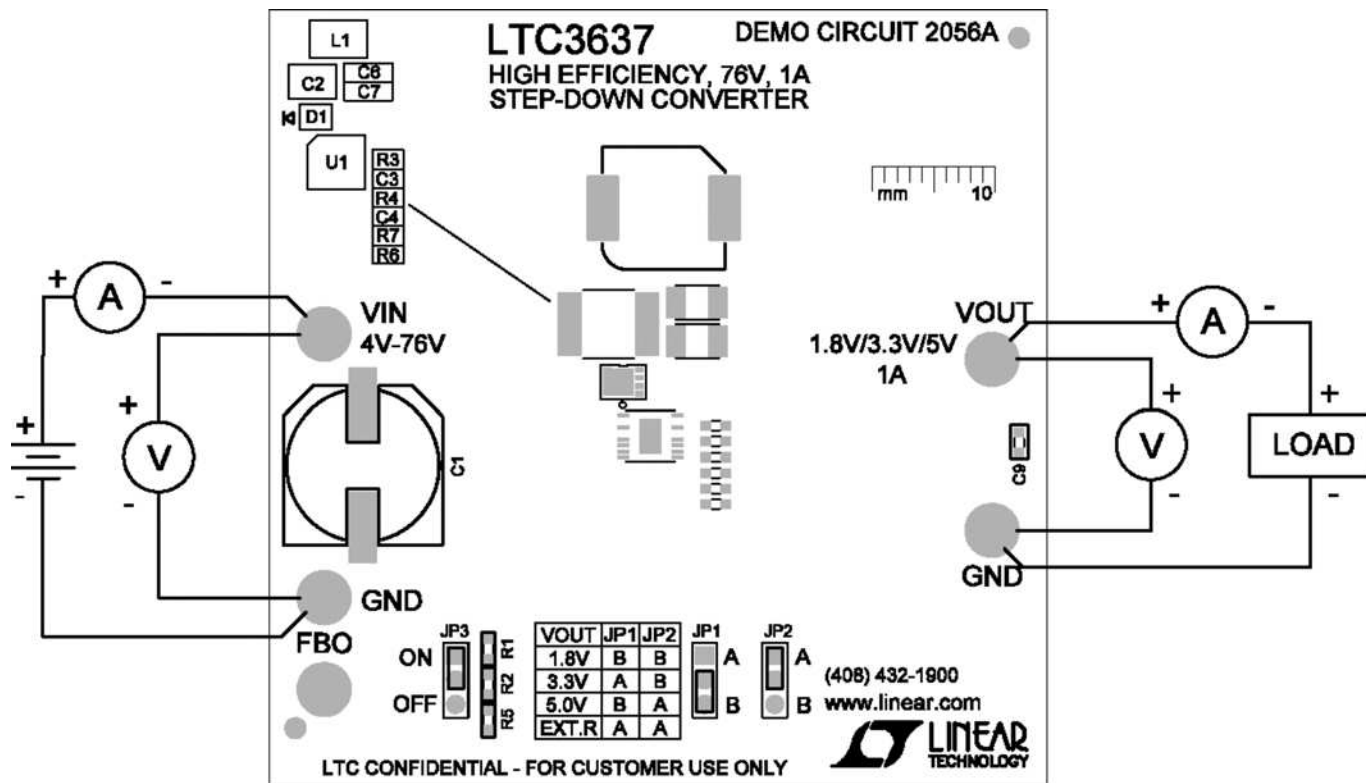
L1
C2
C6
C7
D1
U1
R3
C3
R4
C4
R7
R6

LTC3637
DEMO CIRCUIT 2056A
HIGH EFFICIENCY, 76V, 1A
STEP-DOWN CONVERTER

mm 10

+ A -
VIN
4V-76V
+
V
-
+
-
C1
GND
FBO

VOUT
1.8V/3.3V/5V
1A
+ A -
+
V
-
+
LOAD
-
C9
GND

JP3
ON
OFF
R1
R2
R5

| VOUT | JP1 | JP2 |
|---|---|---|
| 1.8V | B | B |
| 3.3V | A | B |
| 5.0V | B | A |
| EXT.R | A | A |

JP1
A
B
JP2
A
B
(408) 432-1900
www.linear.com
LINEAR TECHNOLOGY

LTC CONFIDENTIAL - FOR CUSTOMER USE ONLY